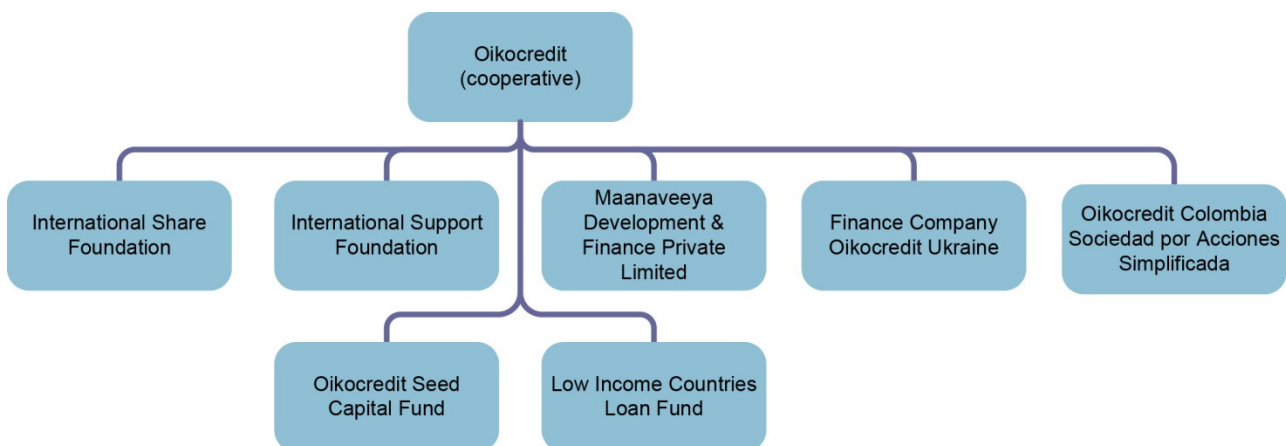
Oikocredit (cooperative)

International Share Foundation

International Support Foundation

Maanaveeya Development & Finance Private Limited

Finance Company Oikocredit Ukraine

Oikocredit Colombia Sociedad por Acciones Simplificada

Oikocredit Seed Capital Fund

Low Income Countries Loan Fund